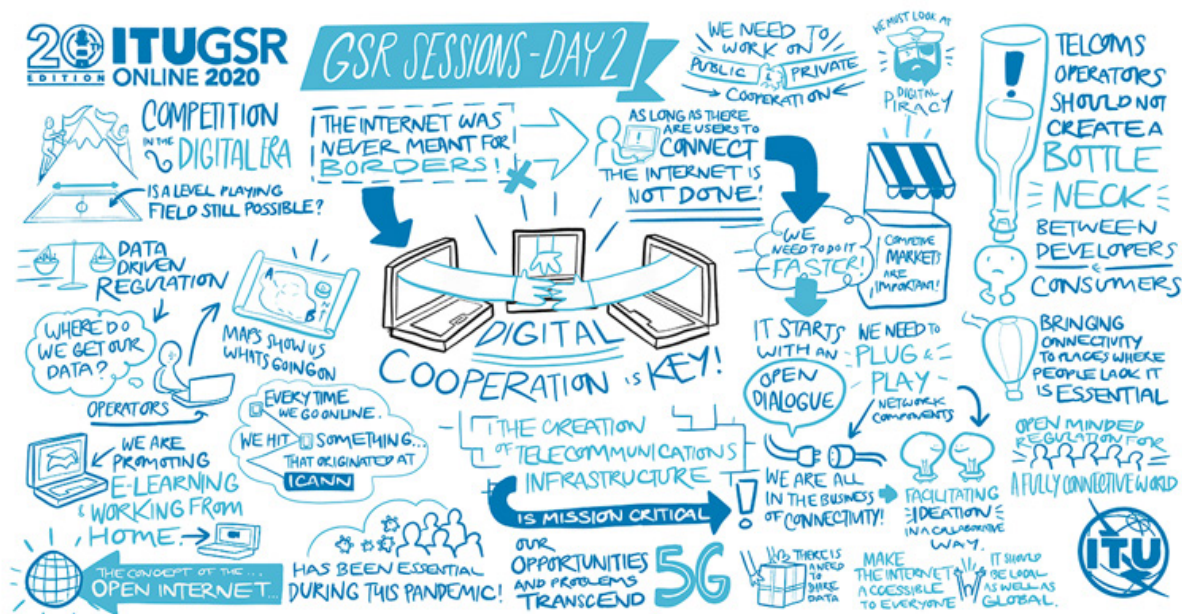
20 EDITION ITUGSR ONLINE 2020

GSR SESSIONS - DAY 2

COMPETITION IN THE DIGITAL ERA

IS A LEVEL PLAYING FIELD STILL POSSIBLE?

DATA DRIVEN REGULATION

WHERE DO WE GET OUR DATA?

MAPS SHOW US WHATS GOING ON

OPERATORS

WE ARE PROMOTING E-LEARNING & WORKING FROM HOME.

THE CONCEPT OF THE... OPEN INTERNET...

HAS BEEN ESSENTIAL DURING THIS PANDEMIC!

EVERY TIME WE GO ONLINE. WE HIT SOMETHING... THAT ORIGINATED AT ICANN

THE INTERNET WAS NEVER MEANT FOR BORDERS!

DIGITAL COOPERATION IS KEY!

THE CREATION OF TELECOMMUNICATIONS INFRASTRUCTURE

IS MISSION CRITICAL

OUR OPPORTUNITIES AND PROBLEMS TRANSCEND 5G

AS LONG AS THERE ARE USERS TO CONNECT THE INTERNET IS NOT DONE!

WE NEED TO WORK ON PUBLIC & PRIVATE COOPERATION

WE MUST LOOK AT DIGITAL PIRACY

WE NEED TO DO IT FASTER!

COMPETIVE MARKETS ARE IMPORTANT!

IT STARTS WITH AN OPEN DIALOGUE

WE NEED TO PLUG & PLAY NETWORK COMPONENTS

WE ARE ALL IN THE BUSINESS OF CONNECTIVITY!

FACILITATING IDEATION IN A COLLABORATIVE WAY.

THERE IS A NEED TO SHARE DATA

MAKE THE INTERNET ACCESSIBLE TO EVERYONE

IT SHOULD BE LOCAL AS WELL AS GLOBAL.

TELCOMS OPERATORS SHOULD NOT CREATE A BOTTLE NECK BETWEEN DEVELOPERS & CONSUMERS

BRINGING CONNECTIVITY TO PLACES WHERE PEOPLE LACK IT IS ESSENTIAL

OPEN MINDED REGULATION FOR A FULLY CONNECTIVE WORLD

ITU